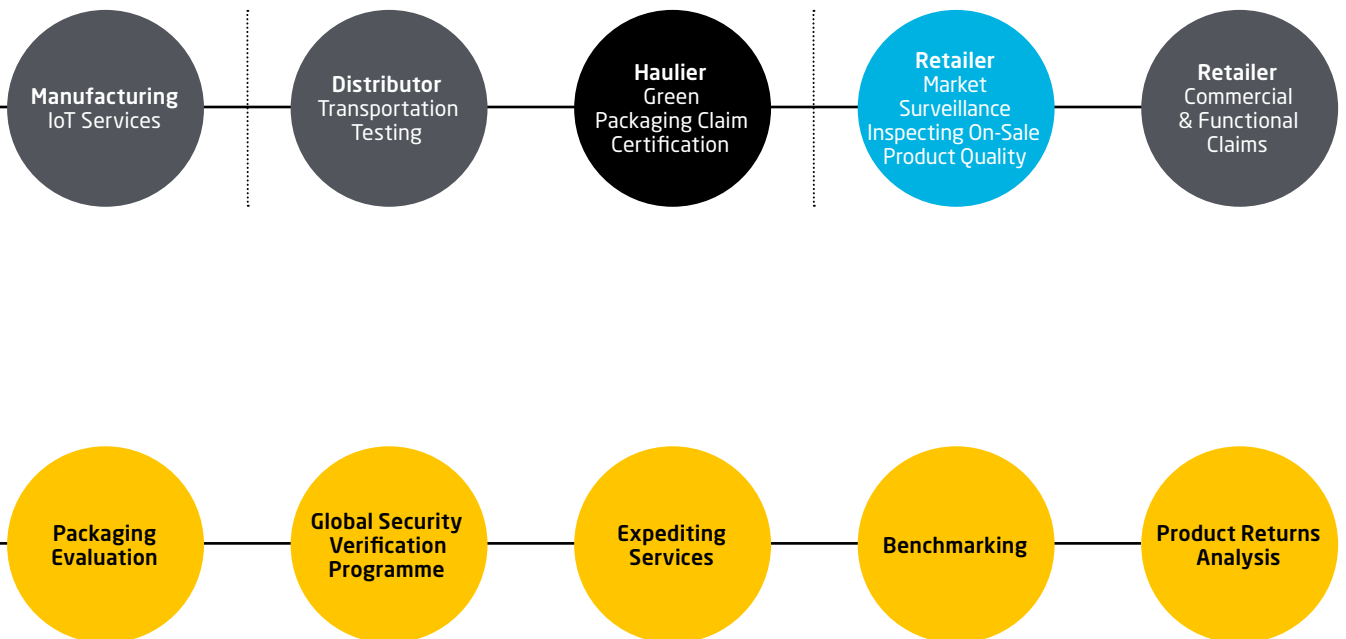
Manufacturing
IoT Services

Distributor
Transportation Testing

Haulier
Green Packaging Claim Certification

Retailer
Market Surveillance Inspecting On-Sale Product Quality

Retailer
Commercial & Functional Claims

Packaging Evaluation

Global Security Verification Programme

Expediting Services

Benchmarking

Product Returns Analysis